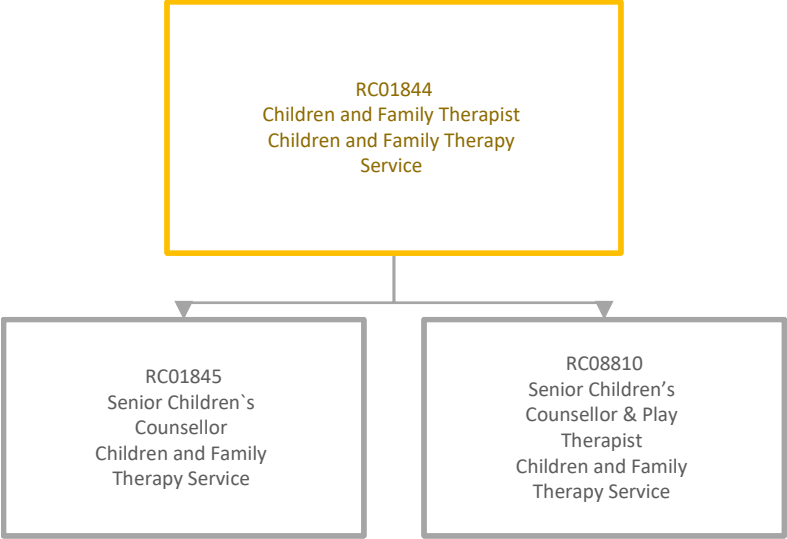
RC01844
Children and Family Therapist
Children and Family Therapy Service

RC01845
Senior Children`s Counsellor
Children and Family Therapy Service

RC08810
Senior Children’s Counsellor & Play Therapist
Children and Family Therapy Service